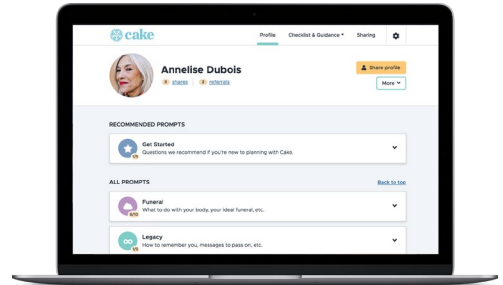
cake

Profile Checklist & Guidance Sharing

Annelise Dubois

0 shares 3 referrals

Share profile

More

RECOMMENDED PROMPTS

Get Started
Questions we recommend if you're new to planning with Cake.

ALL PROMPTS

Back to top

Funeral
What to do with your body, your ideal funeral, etc.

Legacy
How to remember you, messages to pass on, etc.